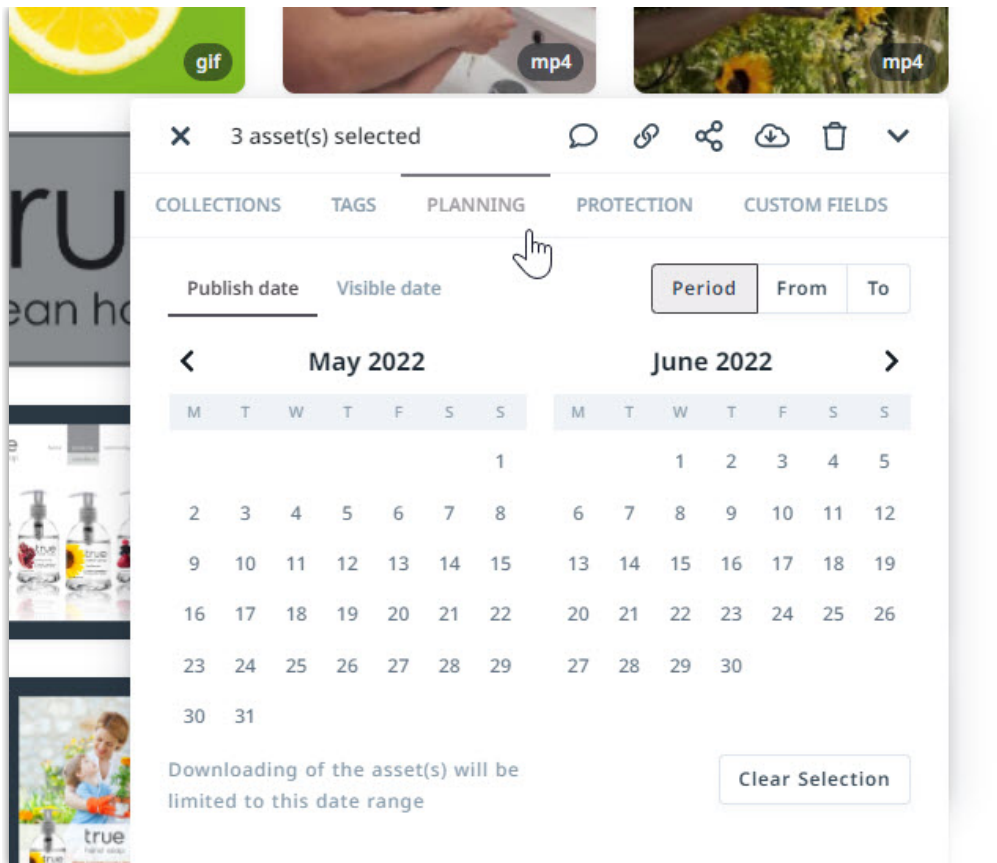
gif
mp4
mp4

rue
ean h

true

true

3 asset(s) selected

COLLECTIONS TAGS PLANNING PROTECTION CUSTOM FIELDS

Publish date Visible date

Period From To

May 2022

| M | T | W | T | F | S | S |
|---|---|---|---|---|---|---|
| | | | | | | 1 |
| 2 | 3 | 4 | 5 | 6 | 7 | 8 |
| 9 | 10 | 11 | 12 | 13 | 14 | 15 |
| 16 | 17 | 18 | 19 | 20 | 21 | 22 |
| 23 | 24 | 25 | 26 | 27 | 28 | 29 |
| 30 | 31 | | | | | |

June 2022

| M | T | W | T | F | S | S |
|---|---|---|---|---|---|---|
| | | 1 | 2 | 3 | 4 | 5 |
| 6 | 7 | 8 | 9 | 10 | 11 | 12 |
| 13 | 14 | 15 | 16 | 17 | 18 | 19 |
| 20 | 21 | 22 | 23 | 24 | 25 | 26 |
| 27 | 28 | 29 | 30 | | | |

Downloading of the asset(s) will be limited to this date range

Clear Selection